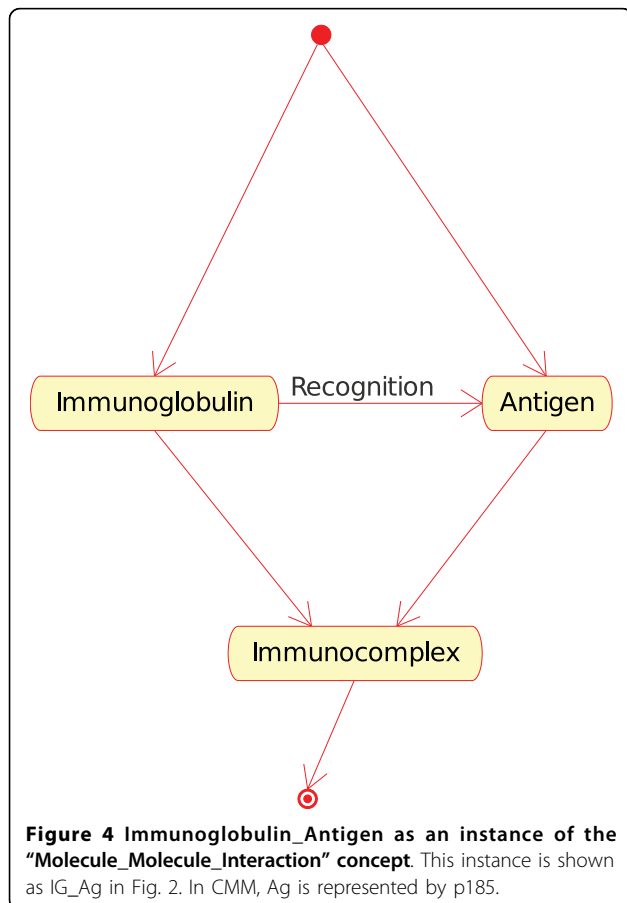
Immunoglobulin

Recognition

Antigen

Immunocomplex

**Figure 4 Immunoglobulin_Antigen as an instance of the "Molecule_Molecule_Interaction" concept**. This instance is shown as IG_Ag in Fig. 2. In CMM, Ag is represented by p185.